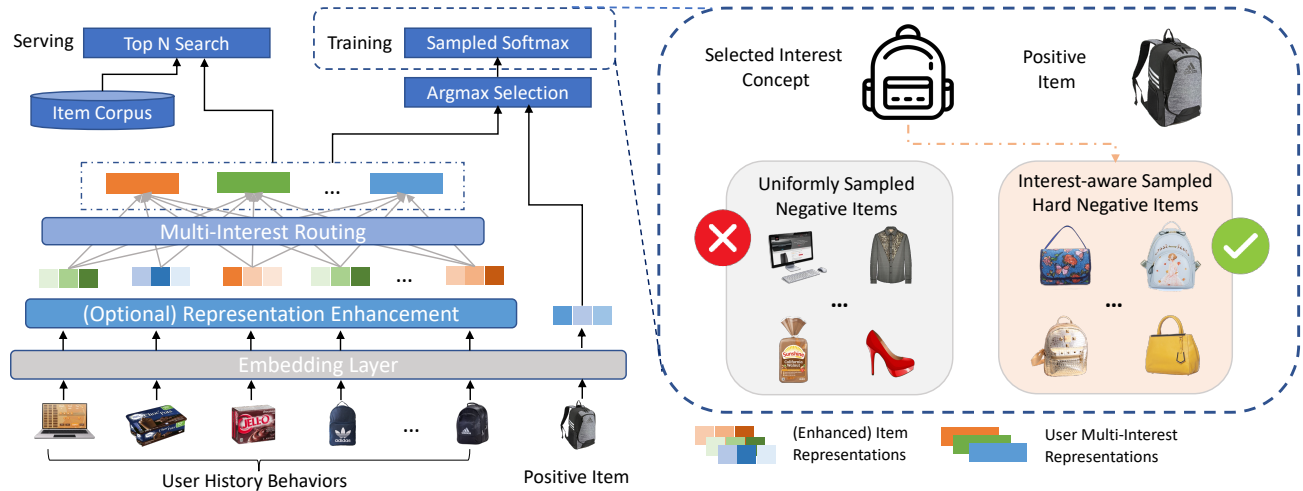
Serving

Top N Search

Item Corpus

Training

Sampled Softmax

Argmax Selection

...

Multi-Interest Routing

...

(Optional) Representation Enhancement

Embedding Layer

...

User History Behaviors

Positive Item

Selected Interest Concept

Positive Item

Uniformly Sampled Negative Items

...

Interest-aware Sampled Hard Negative Items

...

(Enhanced) Item Representations

User Multi-Interest Representations